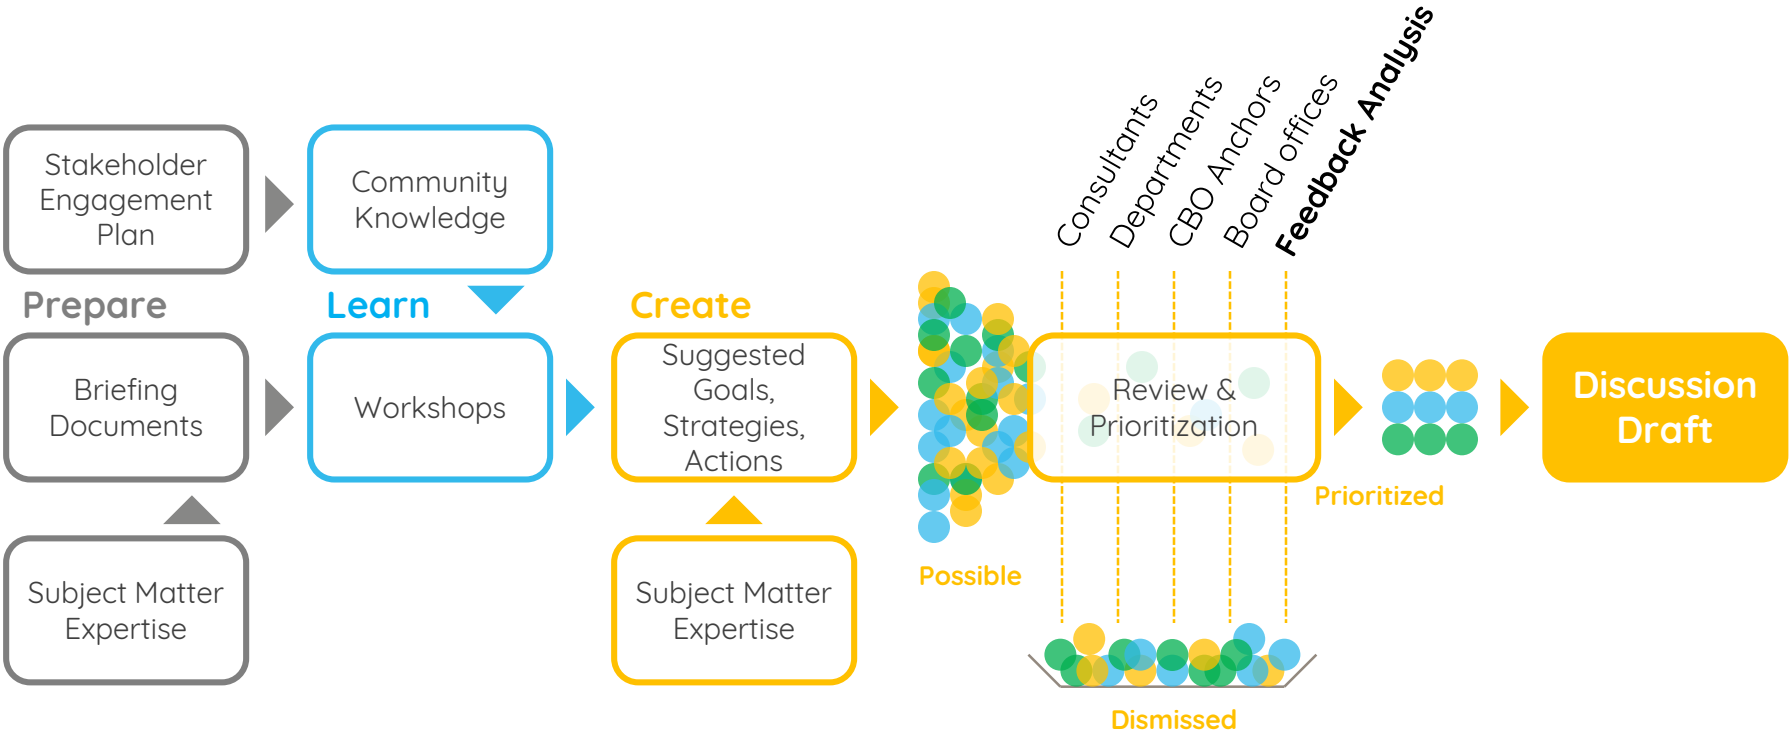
Stakeholder Engagement Plan

Community Knowledge

Prepare

Learn

Create

Briefing Documents

Workshops

Suggested Goals, Strategies, Actions

Subject Matter Expertise

Subject Matter Expertise

Consultants

Departments

CBO Anchors

Board offices

Feedback Analysis

Review & Prioritization

Possible

Prioritized

Discussion Draft

Dismissed